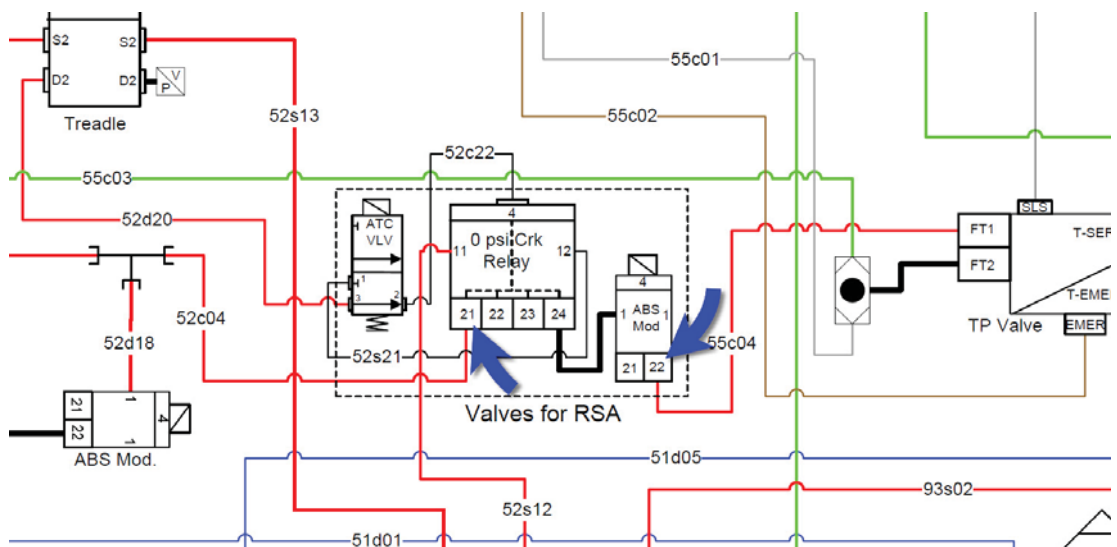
S2
S2
D2
D2
V
P
Treadle
52s13
55c01
55c02
52c22
55c03
52d20
ATC VLV
1
3
2
4
11
0 psi Crk Relay
12
21
22
23
24
4
ABS Mod
1
1
21
22
SLS
FT1
FT2
T-SER
T-EMER
TP Valve
EMER
52c04
52d18
52s21
55c04
Valves for RSA
21
22
1
4
1
ABS Mod.
51d05
93s02
52s12
51d01